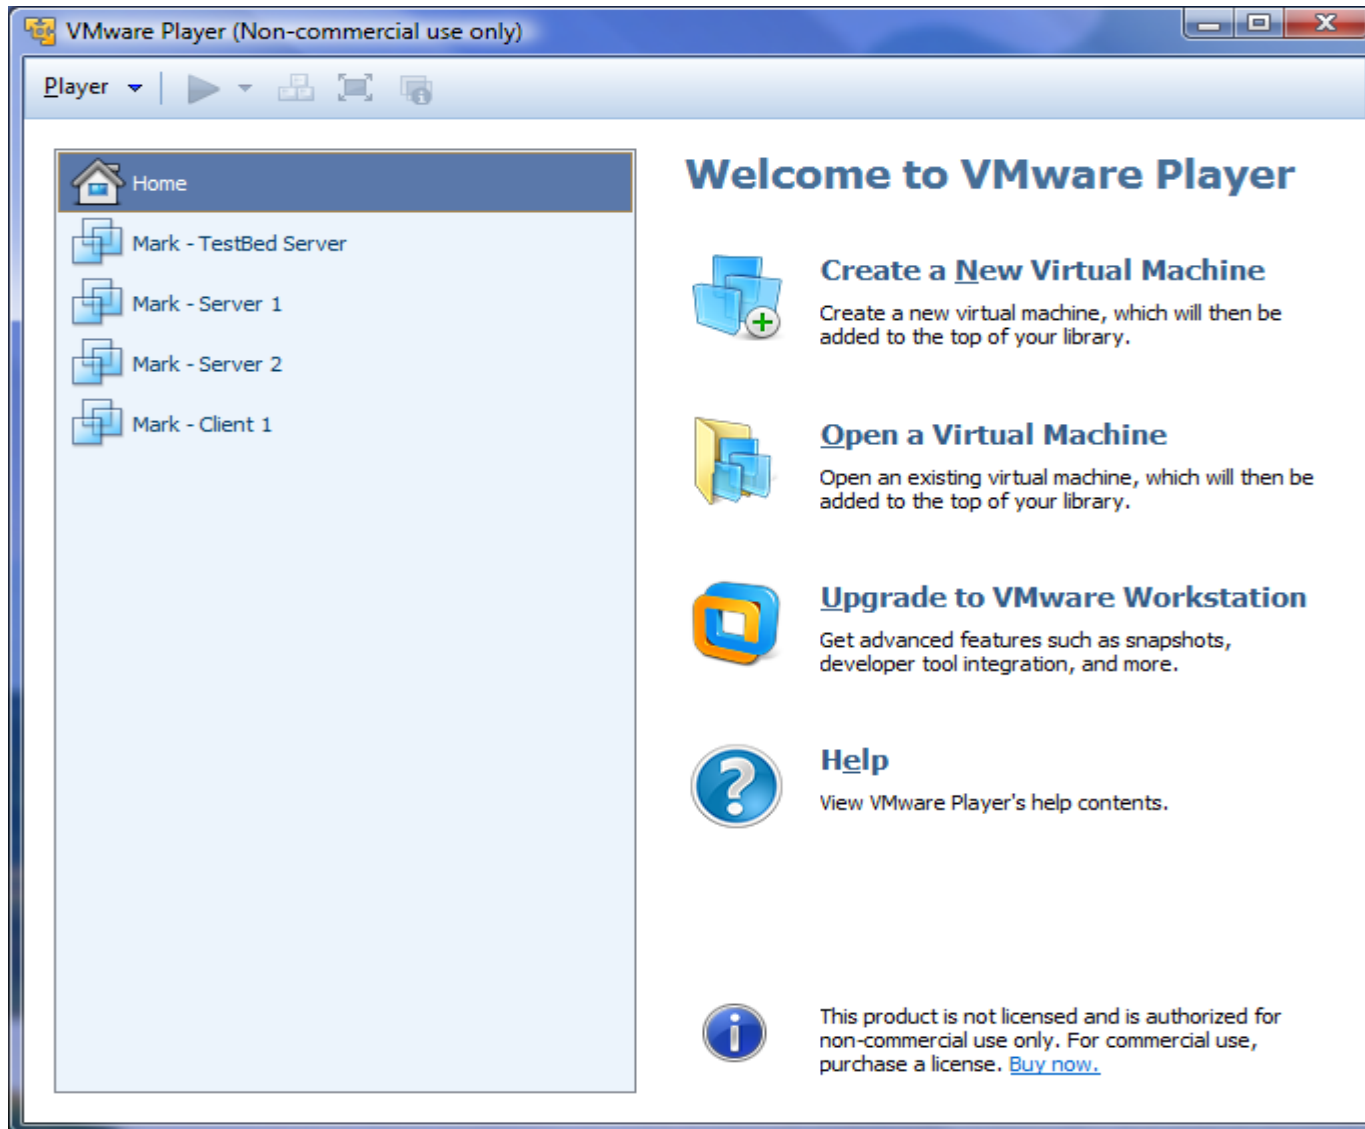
VMware Player (Non-commercial use only)

Player

Home

Mark - TestBed Server

Mark - Server 1

Mark - Server 2

Mark - Client 1

Welcome to VMware Player

Create a New Virtual Machine

Create a new virtual machine, which will then be added to the top of your library.

Open a Virtual Machine

Open an existing virtual machine, which will then be added to the top of your library.

Upgrade to VMware Workstation

Get advanced features such as snapshots, developer tool integration, and more.

Help

View VMware Player's help contents.

This product is not licensed and is authorized for non-commercial use only. For commercial use, purchase a license. Buy now.